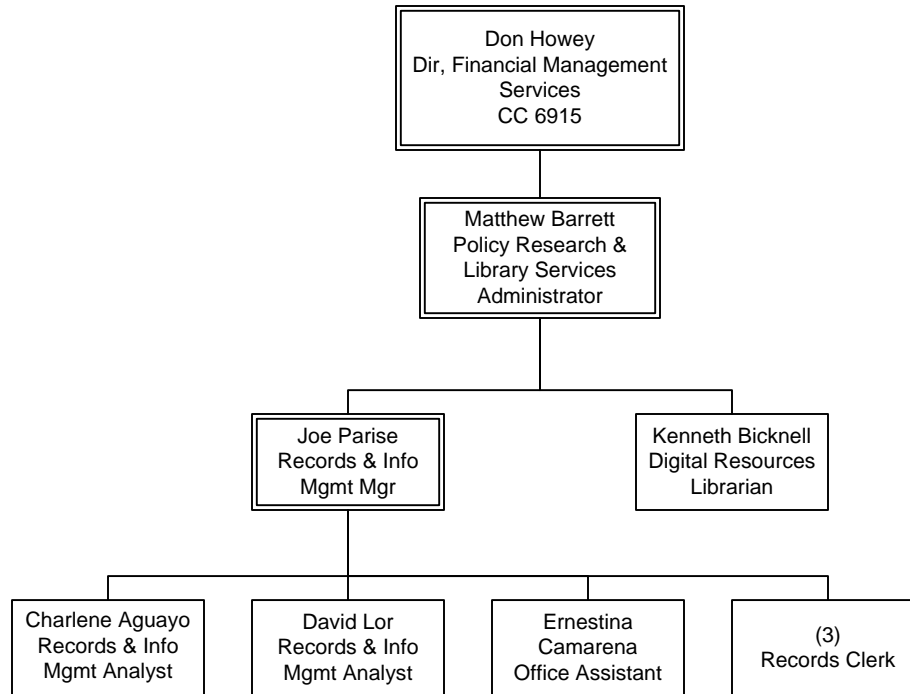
Don Howey
Dir, Financial Management Services
CC 6915

Matthew Barrett
Policy Research & Library Services Administrator

Joe Parise
Records & Info Mgmt Mgr

Kenneth Bicknell
Digital Resources Librarian

Charlene Aguayo
Records & Info Mgmt Analyst

David Lor
Records & Info Mgmt Analyst

Ernestina Camarena
Office Assistant

(3)
Records Clerk